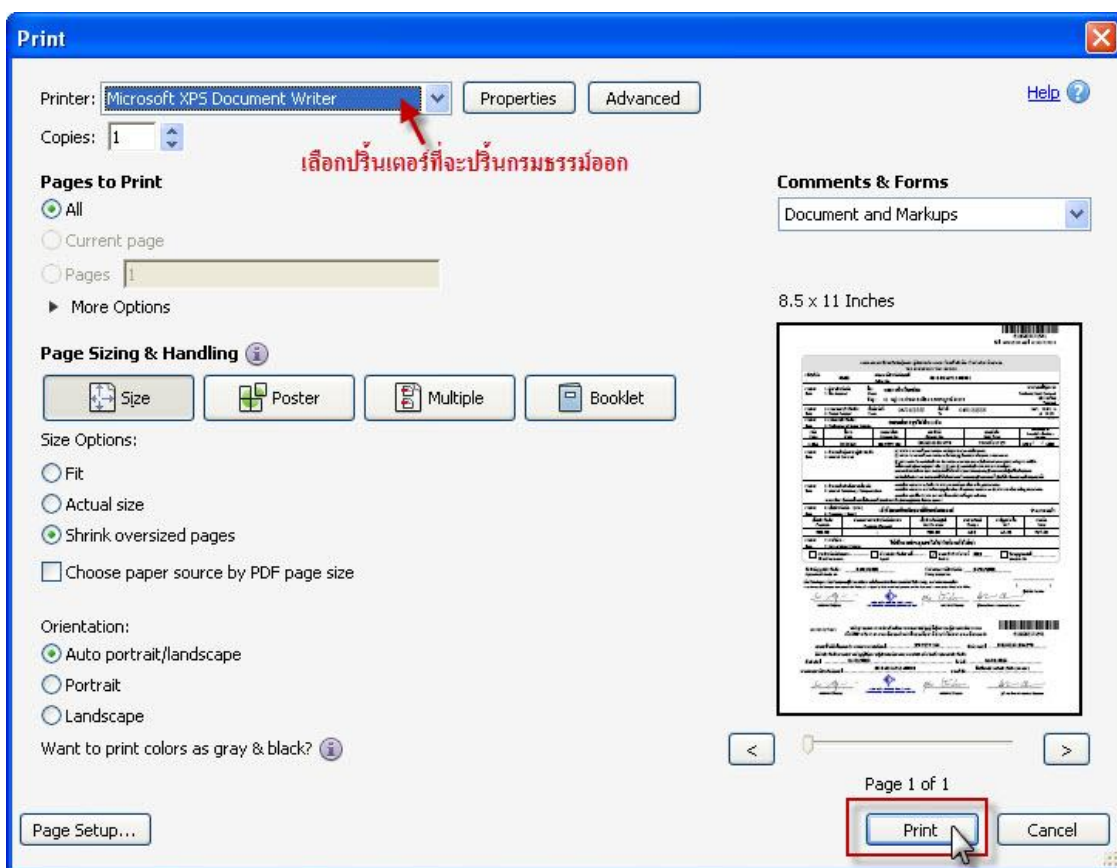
Print

Printer: Microsoft XPS Document Writer
Properties
Advanced
Help

Copies: 1

เลือกปริ้นเตอร์ที่จะปริ้นกรมธรรม์ออก

Pages to Print
All
Current page
Pages 1
More Options

Comments & Forms
Document and Markups

8.5 x 11 Inches

Page Sizing & Handling

Size
Poster
Multiple
Booklet

Size Options:
Fit
Actual size
Shrink oversized pages

Choose paper source by PDF page size

Orientation:
Auto portrait/landscape
Portrait
Landscape

Want to print colors as gray & black?

<
>
Page 1 of 1

Page Setup...
Print
Cancel